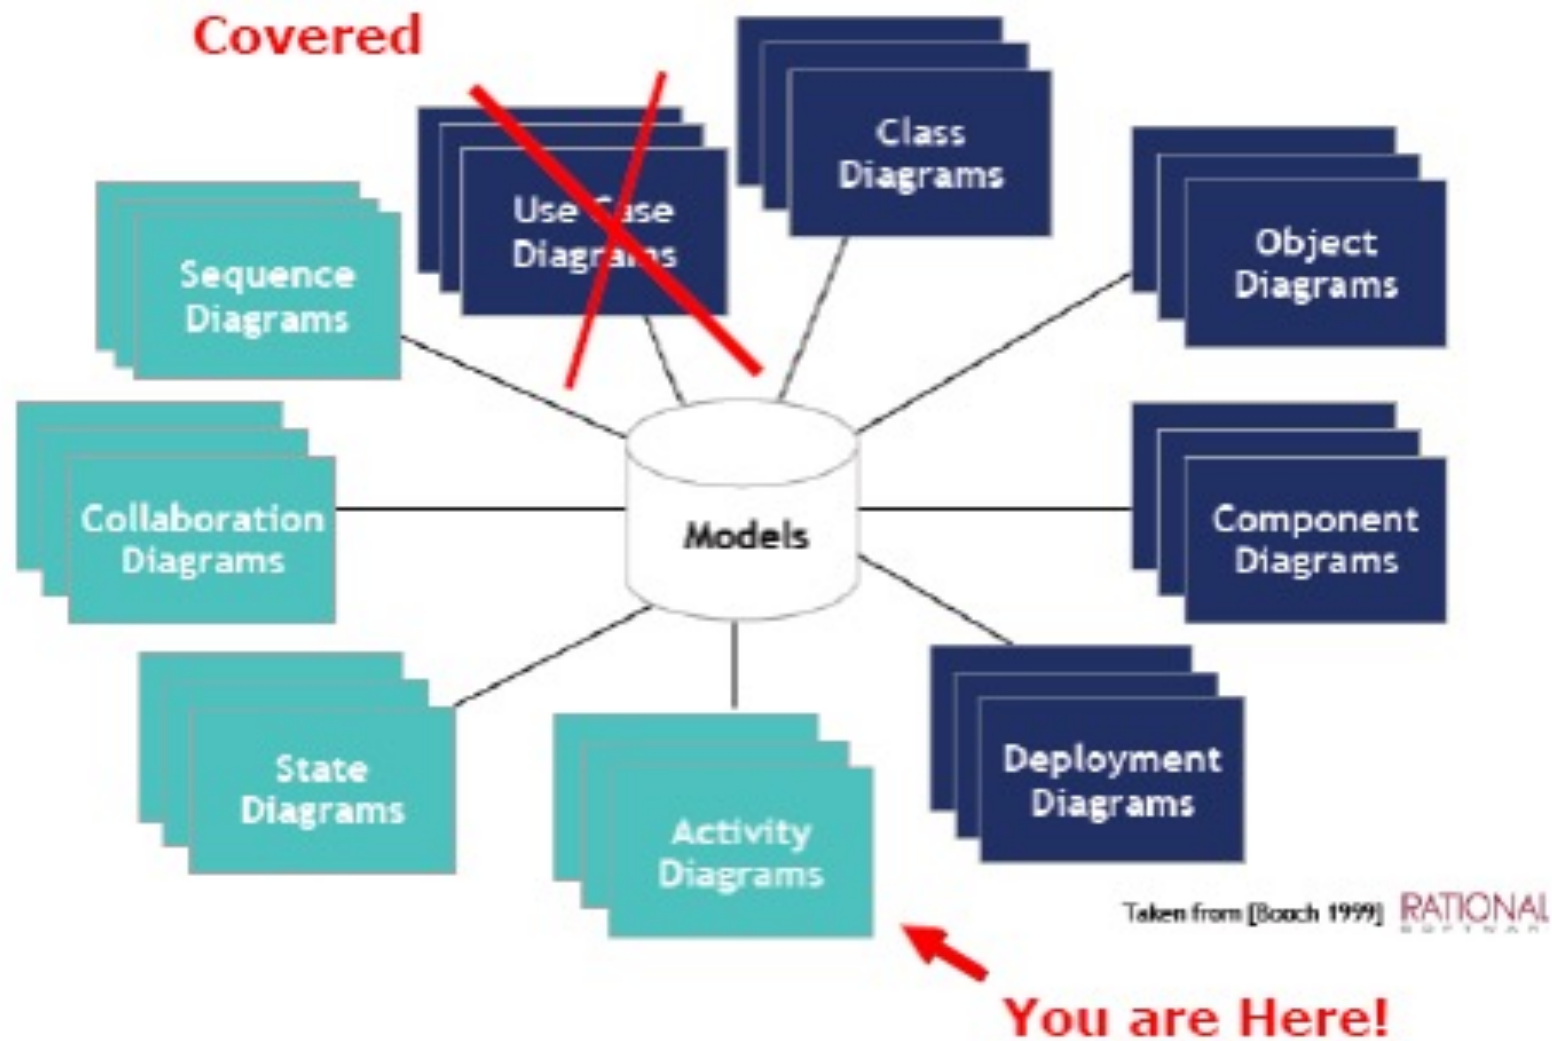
Covered

Use Case Diagrams

Class Diagrams

Sequence Diagrams

Object Diagrams

Collaboration Diagrams

Models

Component Diagrams

State Diagrams

Activity Diagrams

Deployment Diagrams

Taken from [Booch 1999] RATIONAL

You are Here!